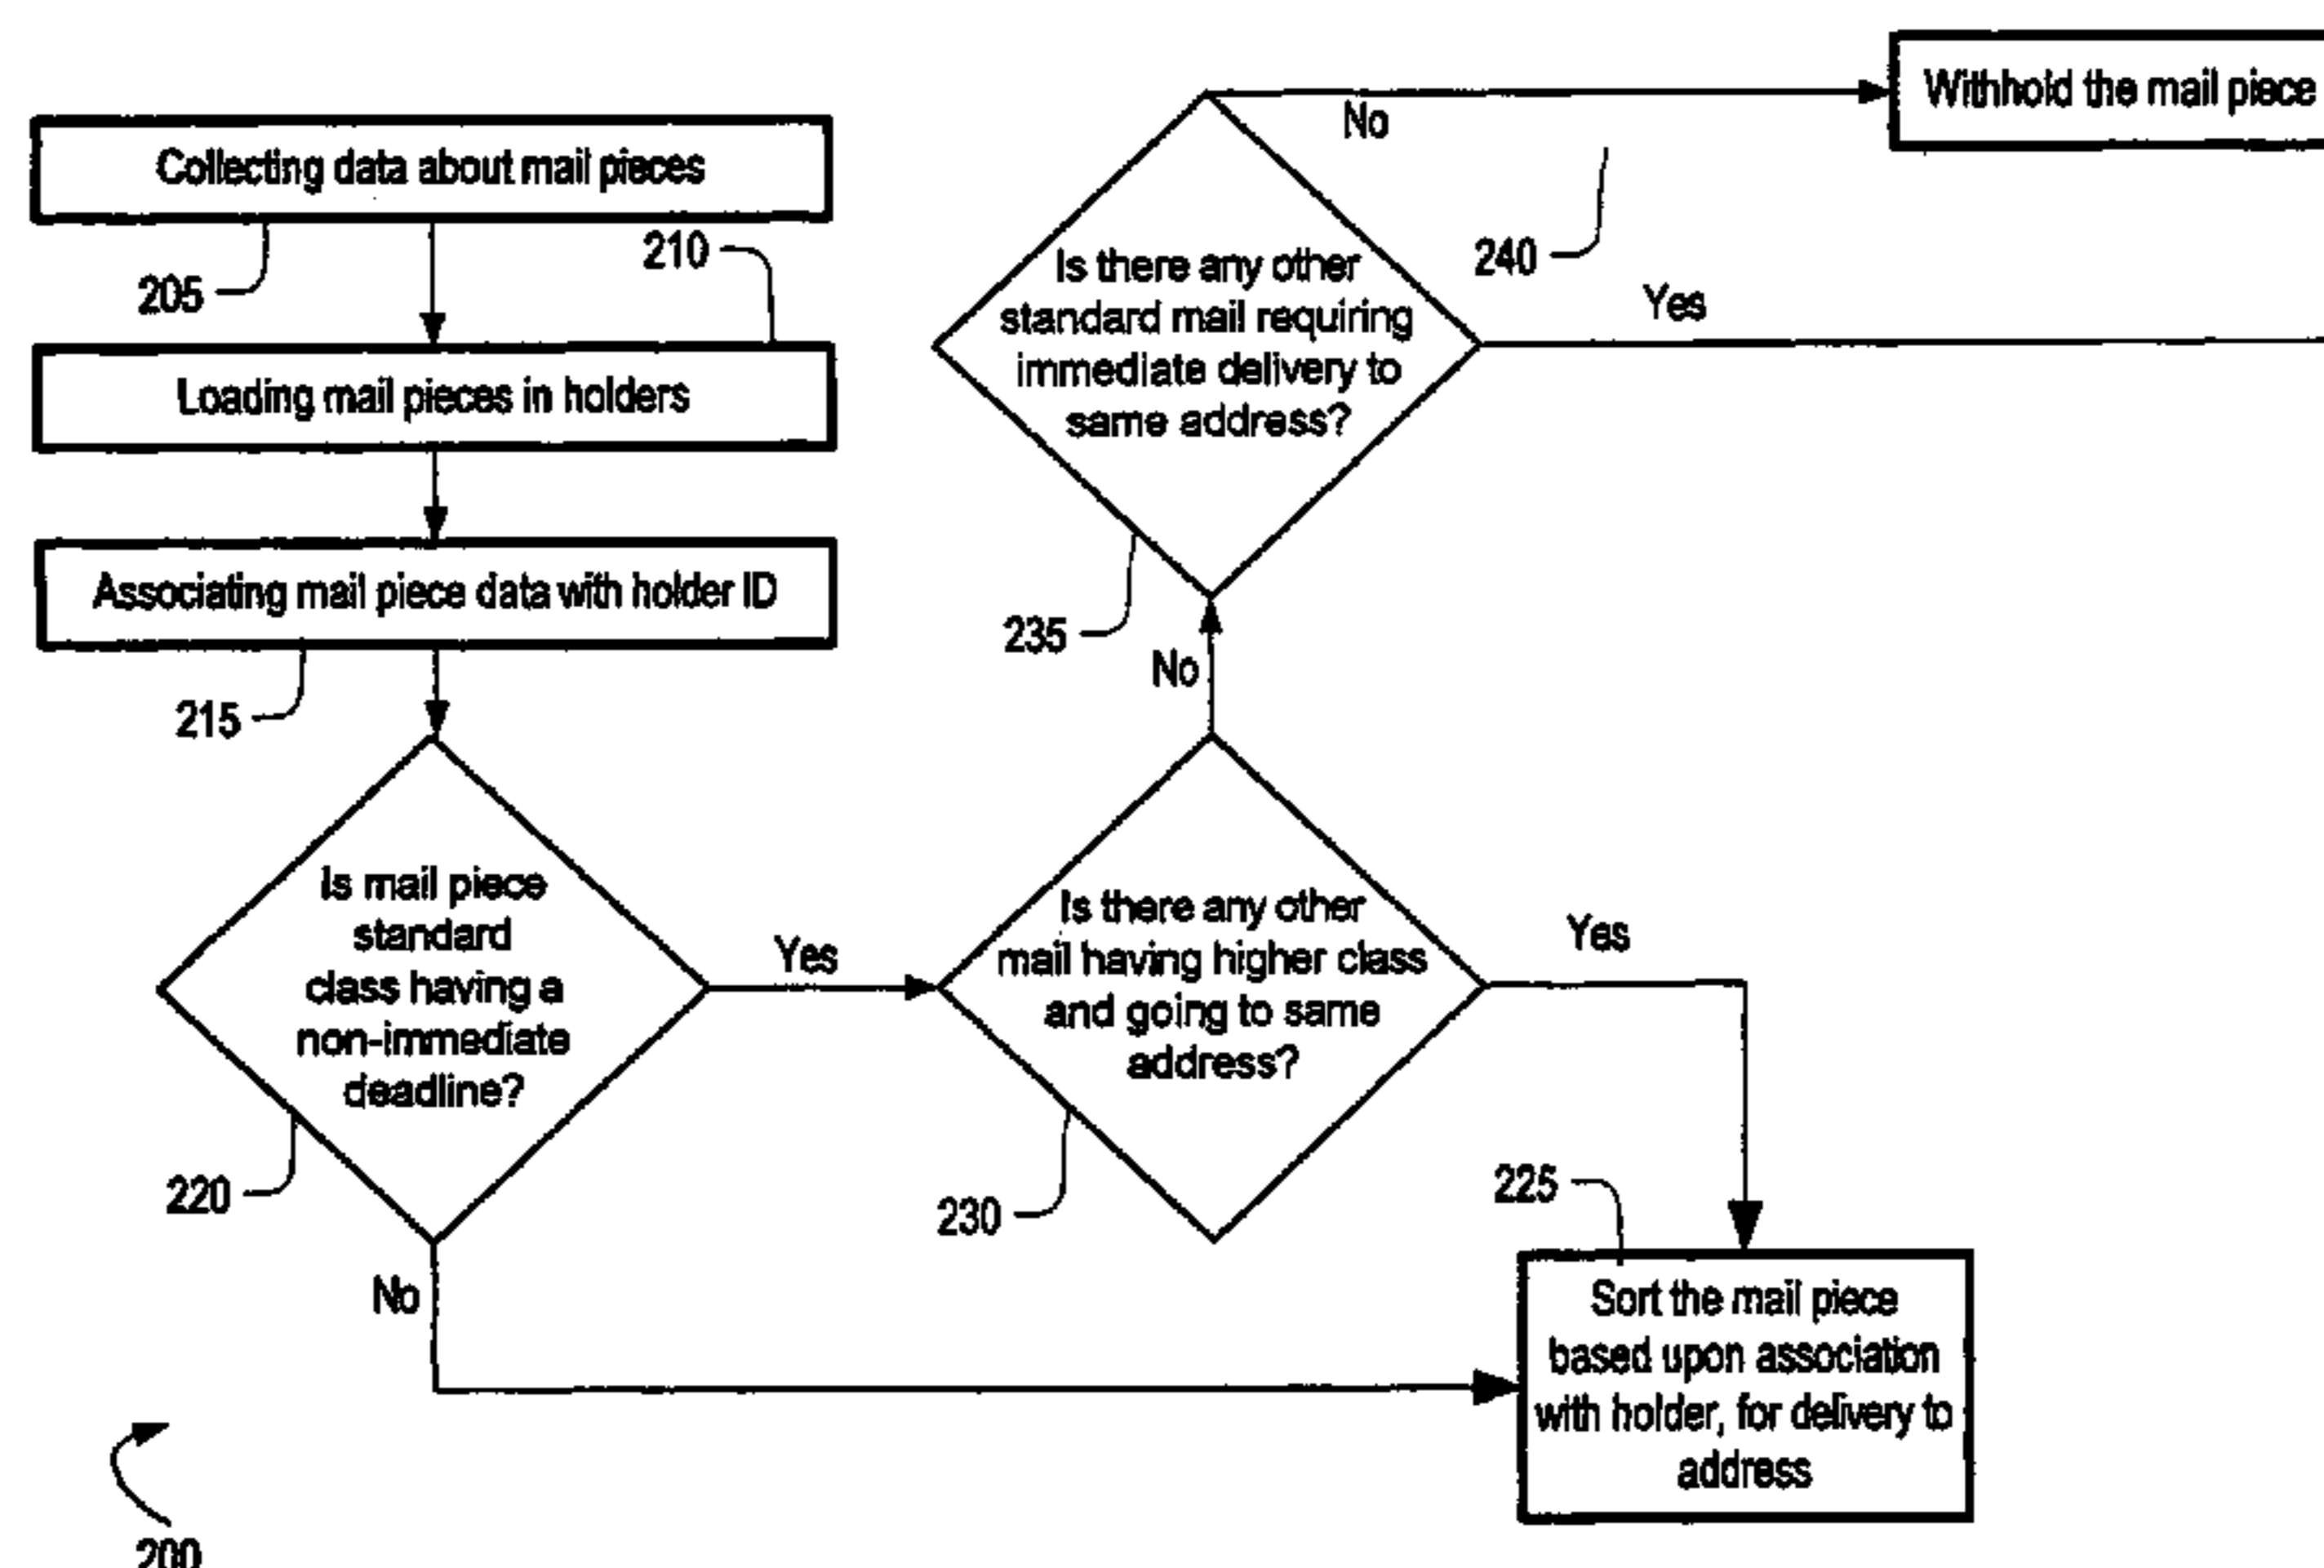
Withhold the mail piece

No

Collecting data about mail pieces

205

210

240

Is there any other standard mail requiring immediate delivery to same address?

Yes

Loading mail pieces in holders

Associating mail piece data with holder ID

235

No

215

Is mail piece standard class having a non-immediate deadline?

Yes

Is there any other mail having higher class and going to same address?

Yes

220

230

225

No

Sort the mail piece based upon association with holder, for delivery to address

200